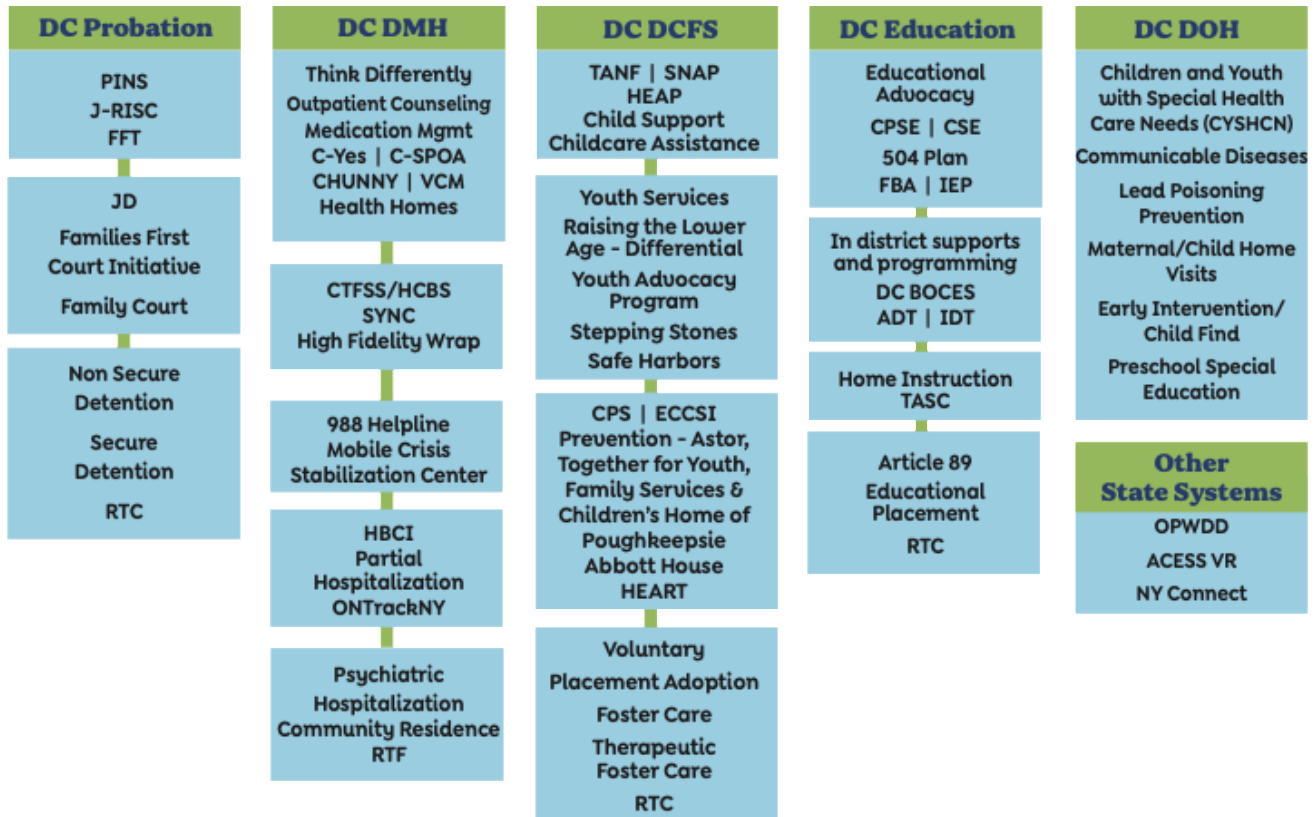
DC Probation

PINS
J-RISC
FFT

JD
Families First Court Initiative
Family Court

Non Secure Detention
Secure Detention
RTC

DC DMH

Think Differently
Outpatient Counseling
Medication Mgmt
C-Yes | C-SPOA
CHUNNY | VCM
Health Homes

CTFSS/HCBS
SYNC
High Fidelity Wrap

988 Helpline
Mobile Crisis
Stabilization Center

HBCI
Partial Hospitalization
ONTrackNY

Psychiatric Hospitalization
Community Residence
RTF

DC DCFS

TANF | SNAP
HEAP
Child Support
Childcare Assistance

Youth Services
Raising the Lower Age - Differential
Youth Advocacy Program
Stepping Stones
Safe Harbors

CPS | ECCSI
Prevention - Astor, Together for Youth, Family Services & Children's Home of Poughkeepsie
Abbott House
HEART

Voluntary
Placement Adoption
Foster Care
Therapeutic Foster Care
RTC

DC Education

Educational Advocacy
CPSE | CSE
504 Plan
FBA | IEP

In district supports and programming
DC BOCES
ADT | IDT

Home Instruction
TASC

Article 89
Educational Placement
RTC

DC DOH

Children and Youth with Special Health Care Needs (CYSHCN)
Communicable Diseases
Lead Poisoning Prevention
Maternal/Child Home Visits
Early Intervention/ Child Find
Preschool Special Education

Other State Systems

OPWDD
ACESS VR
NY Connect